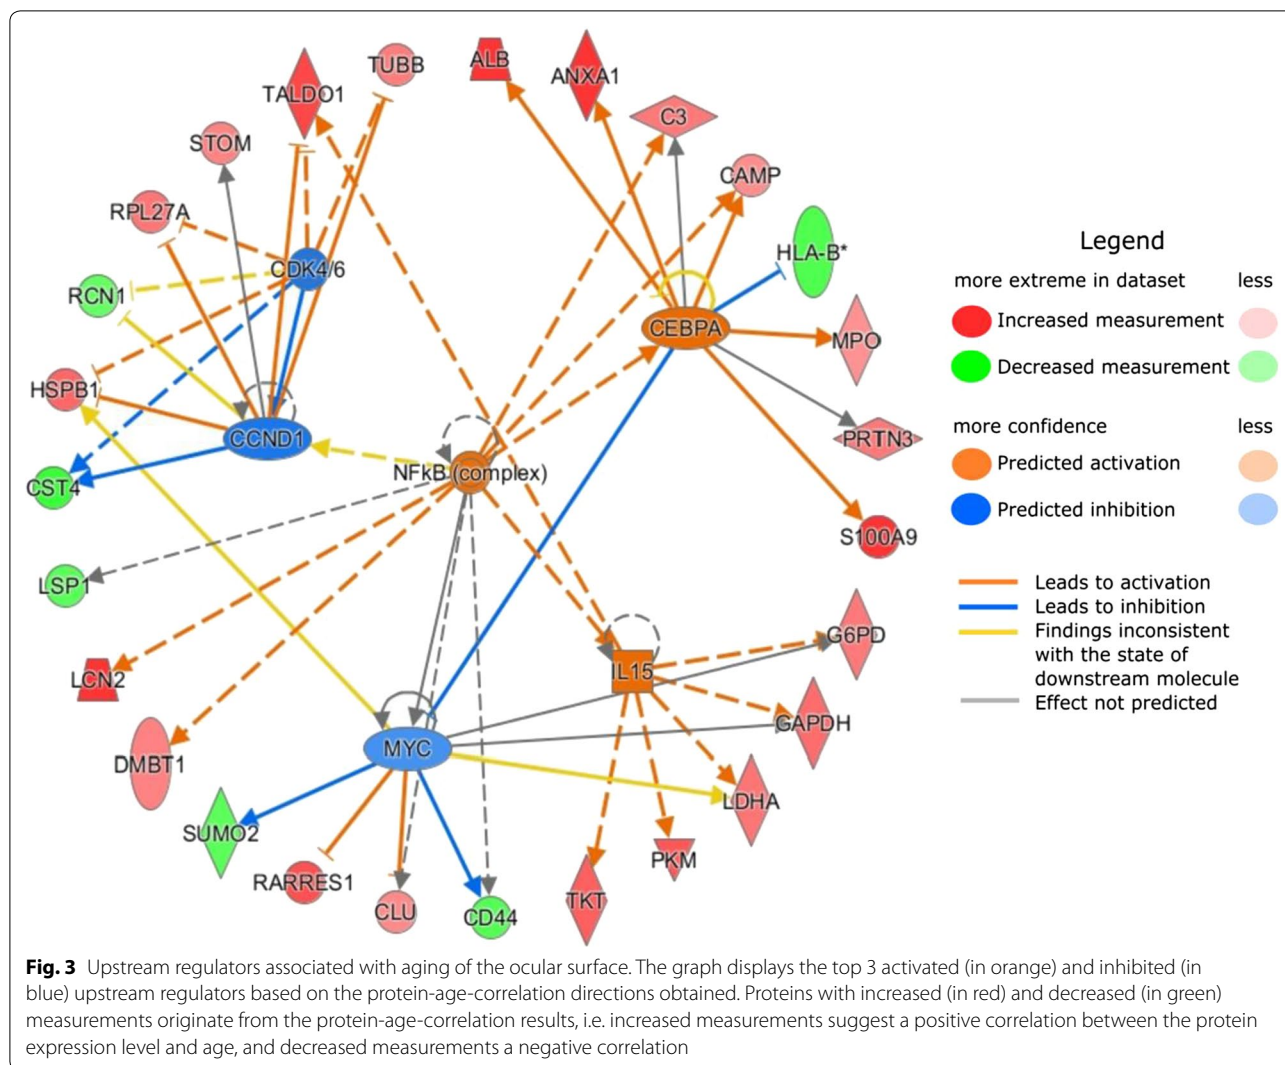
TUBB
ALB
ANXA1
TALDO1
C3
STOM
CAMP
RPL27A
HLA-B*
CDK4/6
RCN1
CEBPA
MPO
HSPB1
PRTN3
CCND1
NFkB (complex)
CST4
S100A9
LSP1
IL15
G6PD
LCN2
GAPDH
DMBT1
MYC
LDHA
SUMO2
PKM
RARRES1
CLU
CD44
TKT

Legend
more extreme in dataset less
Increased measurement
Decreased measurement
more confidence less
Predicted activation
Predicted inhibition
Leads to activation
Leads to inhibition
Findings inconsistent with the state of downstream molecule
Effect not predicted

**Fig. 3** Upstream regulators associated with aging of the ocular surface. The graph displays the top 3 activated (in orange) and inhibited (in blue) upstream regulators based on the protein-age-correlation directions obtained. Proteins with increased (in red) and decreased (in green) measurements originate from the protein-age-correlation results, i.e. increased measurements suggest a positive correlation between the protein expression level and age, and decreased measurements a negative correlation